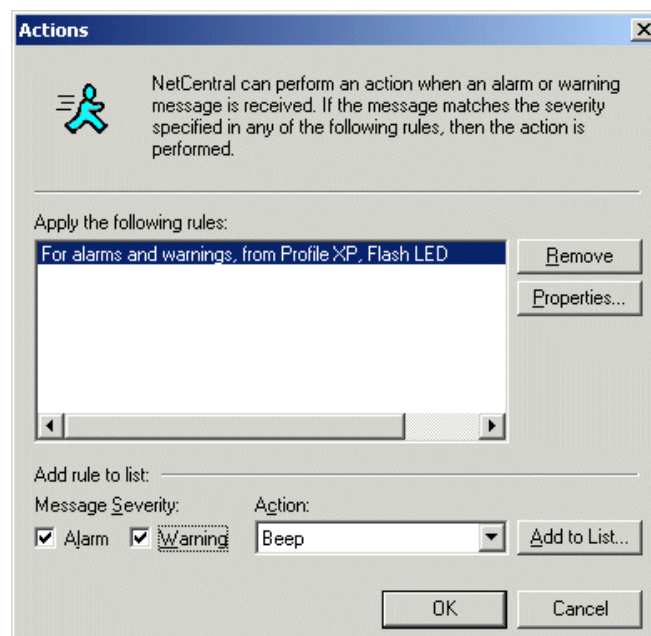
Actions

NetCentral can perform an action when an alarm or warning message is received. If the message matches the severity specified in any of the following rules, then the action is performed.

Apply the following rules:

For alarms and warnings, from Profile XP, Flash LED

Remove

Properties...

Add rule to list:

Message Severity:

Alarm

Warning

Action:

Beep

Add to List...

OK

Cancel